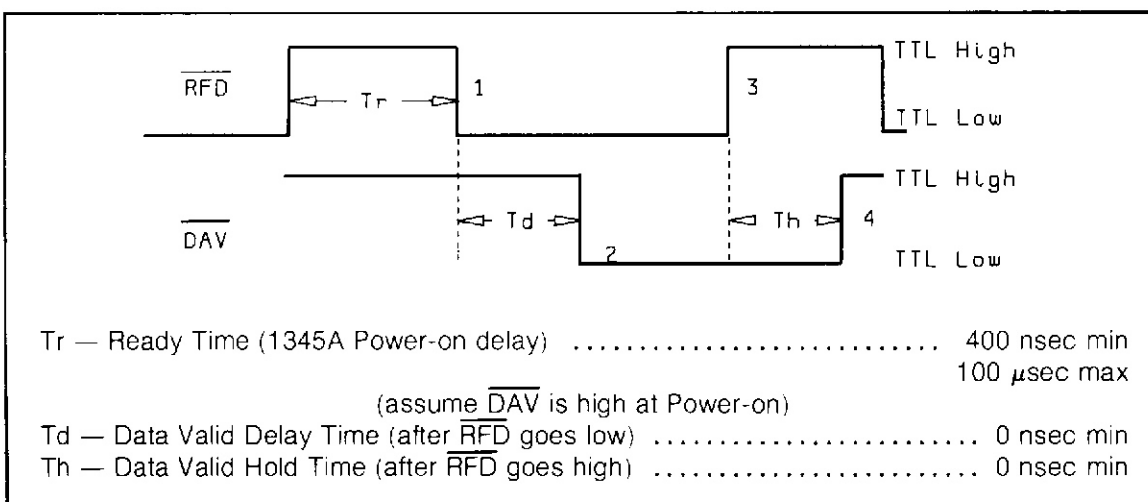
$\overline{RFD}$

Tr

1

3

TTL High

TTL Low

$\overline{DAV}$

Td

2

Th

4

TTL High

TTL Low

Tr — Ready Time (1345A Power-on delay) .................... 400 nsec min
100 $\mu$sec max

(assume $\overline{DAV}$ is high at Power-on)

Td — Data Valid Delay Time (after $\overline{RFD}$ goes low) .................... 0 nsec min

Th — Data Valid Hold Time (after $\overline{RFD}$ goes high) .................... 0 nsec min